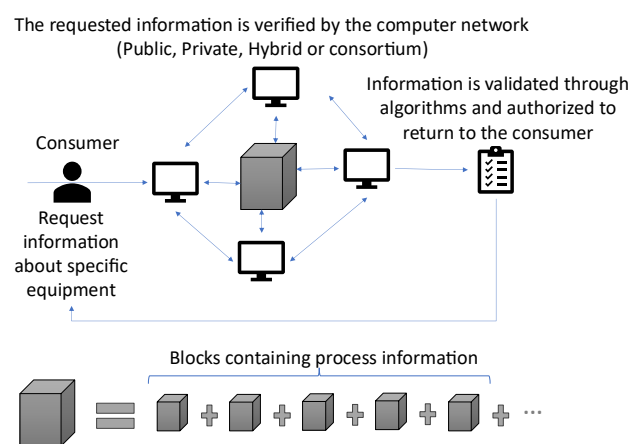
The requested information is verified by the computer network (Public, Private, Hybrid or consortium)

Information is validated through algorithms and authorized to return to the consumer

Consumer

Request information about specific equipment

Blocks containing process information

...